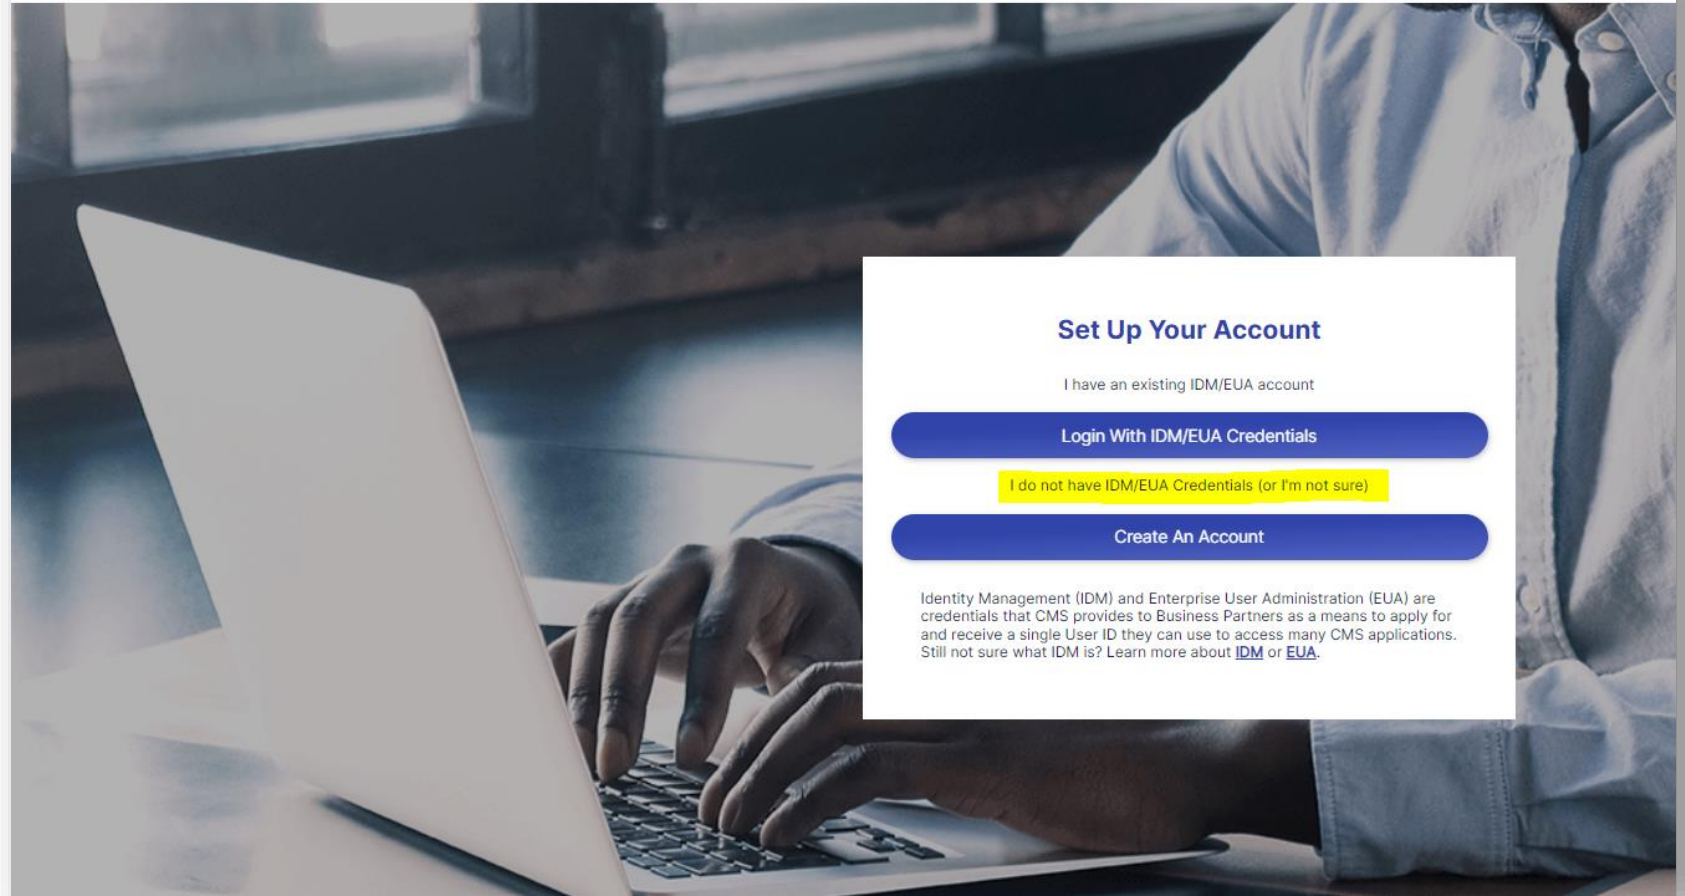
Set Up Your Account

I have an existing IDM/EUA account

Login With IDM/EUA Credentials

I do not have IDM/EUA Credentials (or I'm not sure)

Create An Account

Identity Management (IDM) and Enterprise User Administration (EUA) are credentials that CMS provides to Business Partners as a means to apply for and receive a single User ID they can use to access many CMS applications. Still not sure what IDM is? Learn more about IDM or EUA.